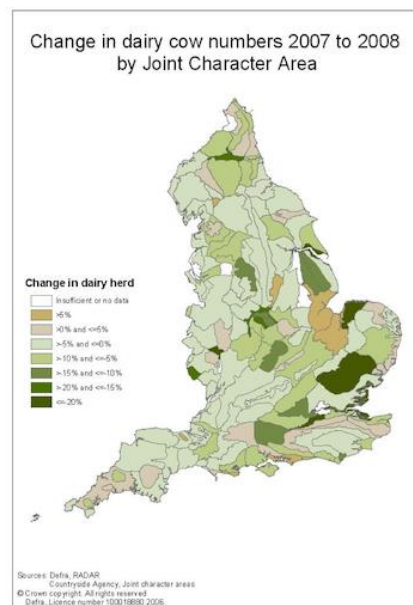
Change in dairy cow numbers 2007 to 2008 by Joint Character Area

Change in dairy herd
Insufficient or no data
>5%
>0% and <=5%
>-5% and <=0%
>-10% and <=-5%
>-15% and <=-10%
>-20% and <=-15%
<=-20%

Sources: Defra, RADAR
Countryside Agency, Joint character areas
© Crown copyright. All rights reserved
Defra, Licence number 100018880 2006